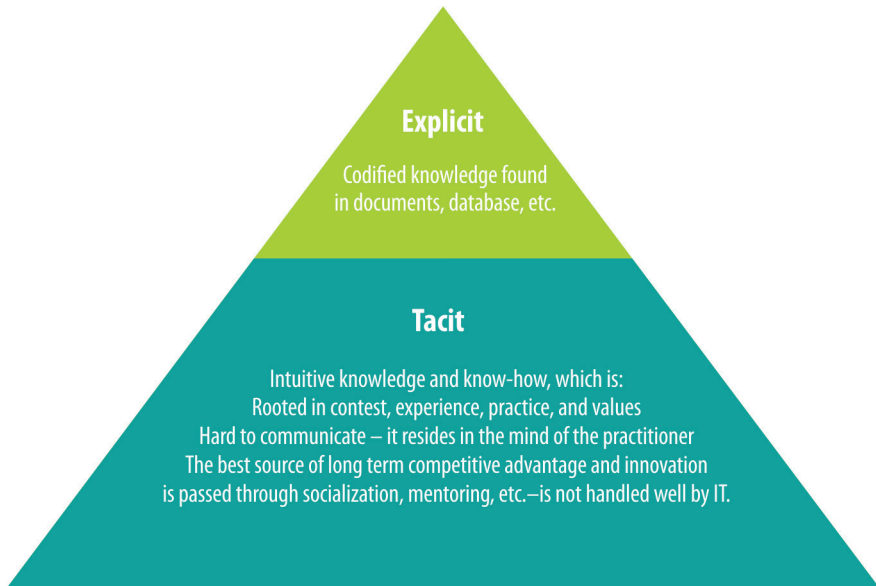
Explicit

Codified knowledge found in documents, database, etc.

Tacit

Intuitive knowledge and know-how, which is:
Rooted in contest, experience, practice, and values
Hard to communicate – it resides in the mind of the practitioner
The best source of long term competitive advantage and innovation
is passed through socialization, mentoring, etc.–is not handled well by IT.